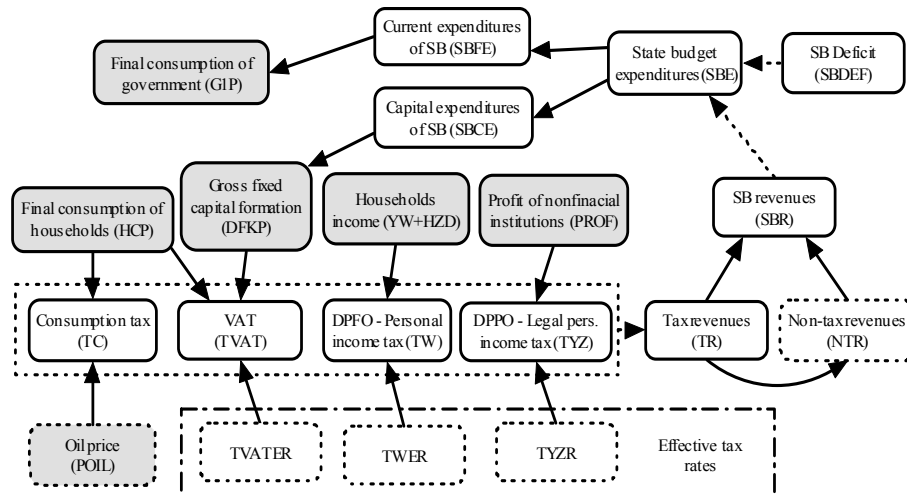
Current expenditures of SB (SBFE)

Final consumption of government (GIP)

State budget expenditures (SBE)

SB Deficit (SBDEF)

Capital expenditures of SB (SBCE)

Gross fixed capital formation (DFKP)

Households income (YW+HZD)

Profit of nonfinacial institutions (PROF)

SB revenues (SBR)

Final consumption of households (HCP)

Consumption tax (TC)

VAT (TVAT)

DPFO - Personal income tax (TW)

DPPO - Legal pers. income tax (TYZ)

Tax revenues (TR)

Non-tax revenues (NTR)

Oil price (POIL)

TVATER

TWER

TYZR

Effective tax rates